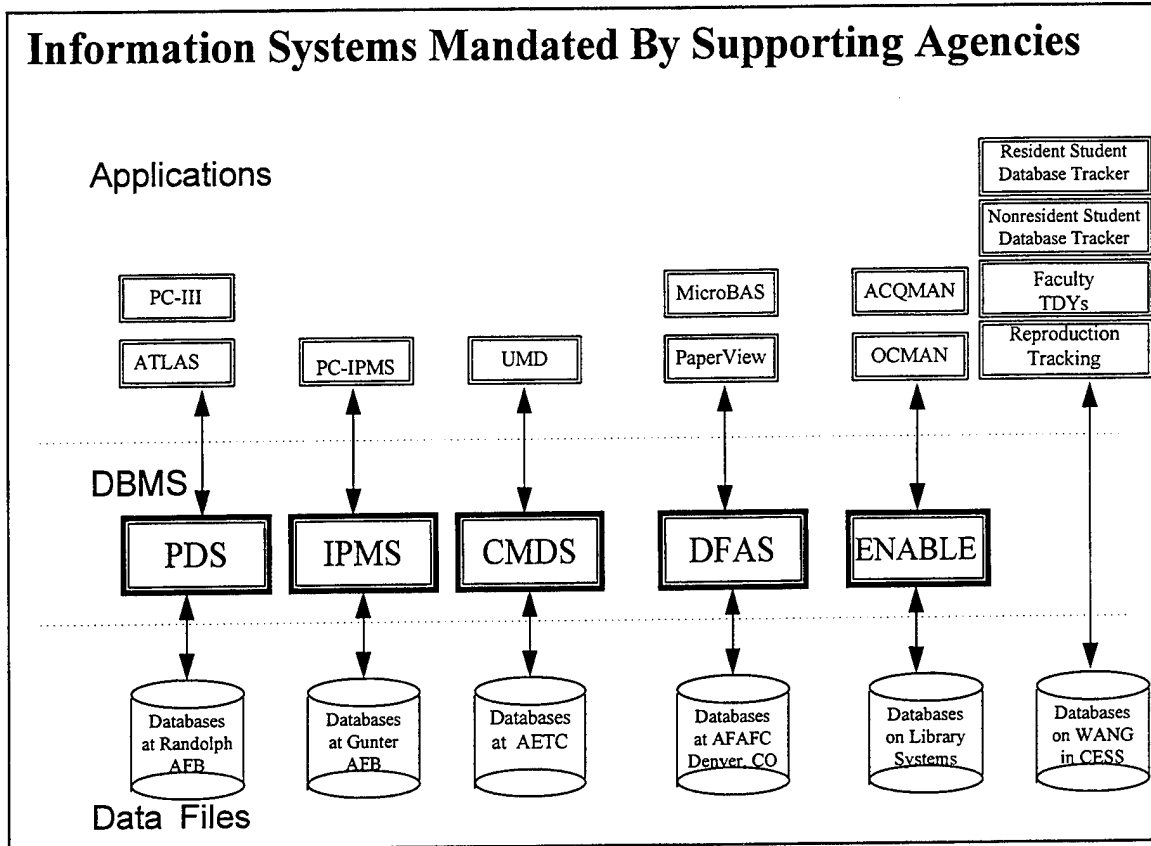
Information Systems Mandated By Supporting Agencies

Applications

PC-III

ATLAS

PC-IPMS

UMD

MicroBAS

PaperView

ACQMAN

OCMAN

Resident Student Database Tracker

Nonresident Student Database Tracker

Faculty TDYs

Reproduction Tracking

DBMS

PDS

IPMS

CMDS

DFAS

ENABLE

Databases at Randolph AFB

Databases at Gunter AFB

Databases at AETC

Databases at AFAFC Denver, CO

Databases on Library Systems

Databases on WANG in CESS

Data Files